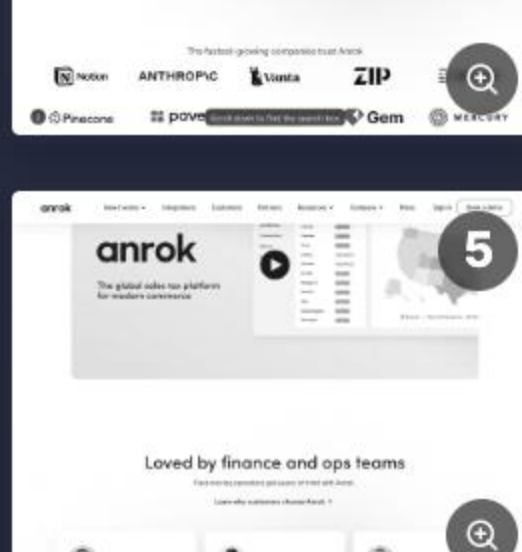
The fastest-growing companies trust Anrok

Notion ANTHROP\C Vanta ZIP

Pinecone pave Scroll down to find the search box Gem MERCURY

anrok

5

anrok

The global sales tax platform for modern commerce

Loved by finance and ops teams

Learn why customers choose Anrok →